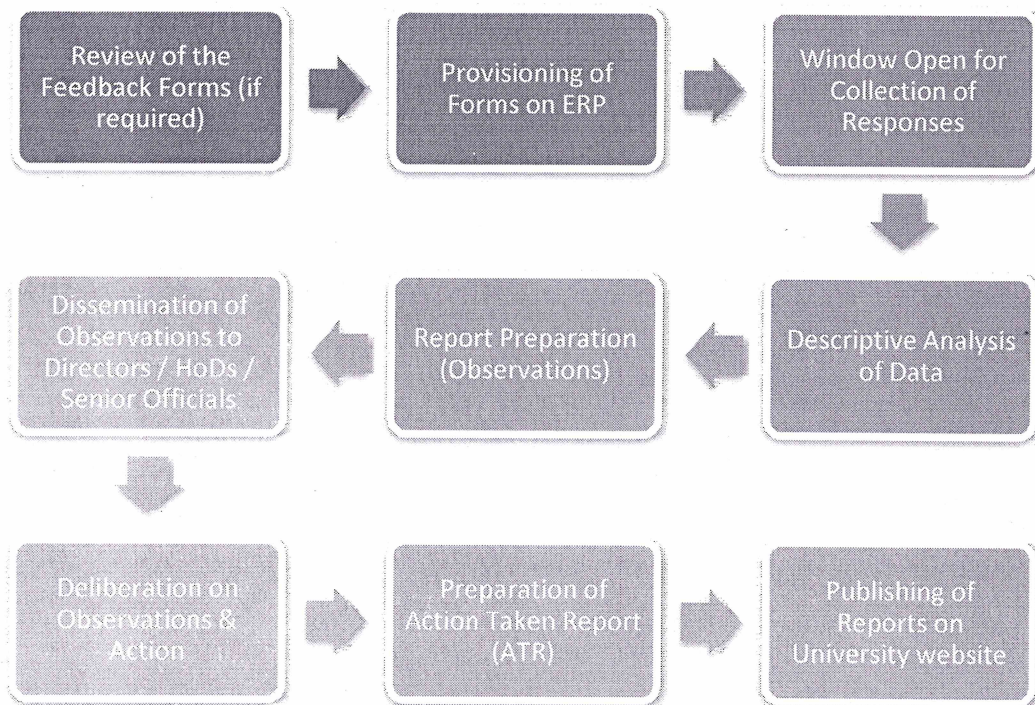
Review of the Feedback Forms (if required)

Provisioning of Forms on ERP

Window Open for Collection of Responses

Descriptive Analysis of Data

Report Preparation (Observations)

Dissemination of Observations to Directors / HoDs / Senior Officials

Deliberation on Observations & Action

Preparation of Action Taken Report (ATR)

Publishing of Reports on University website